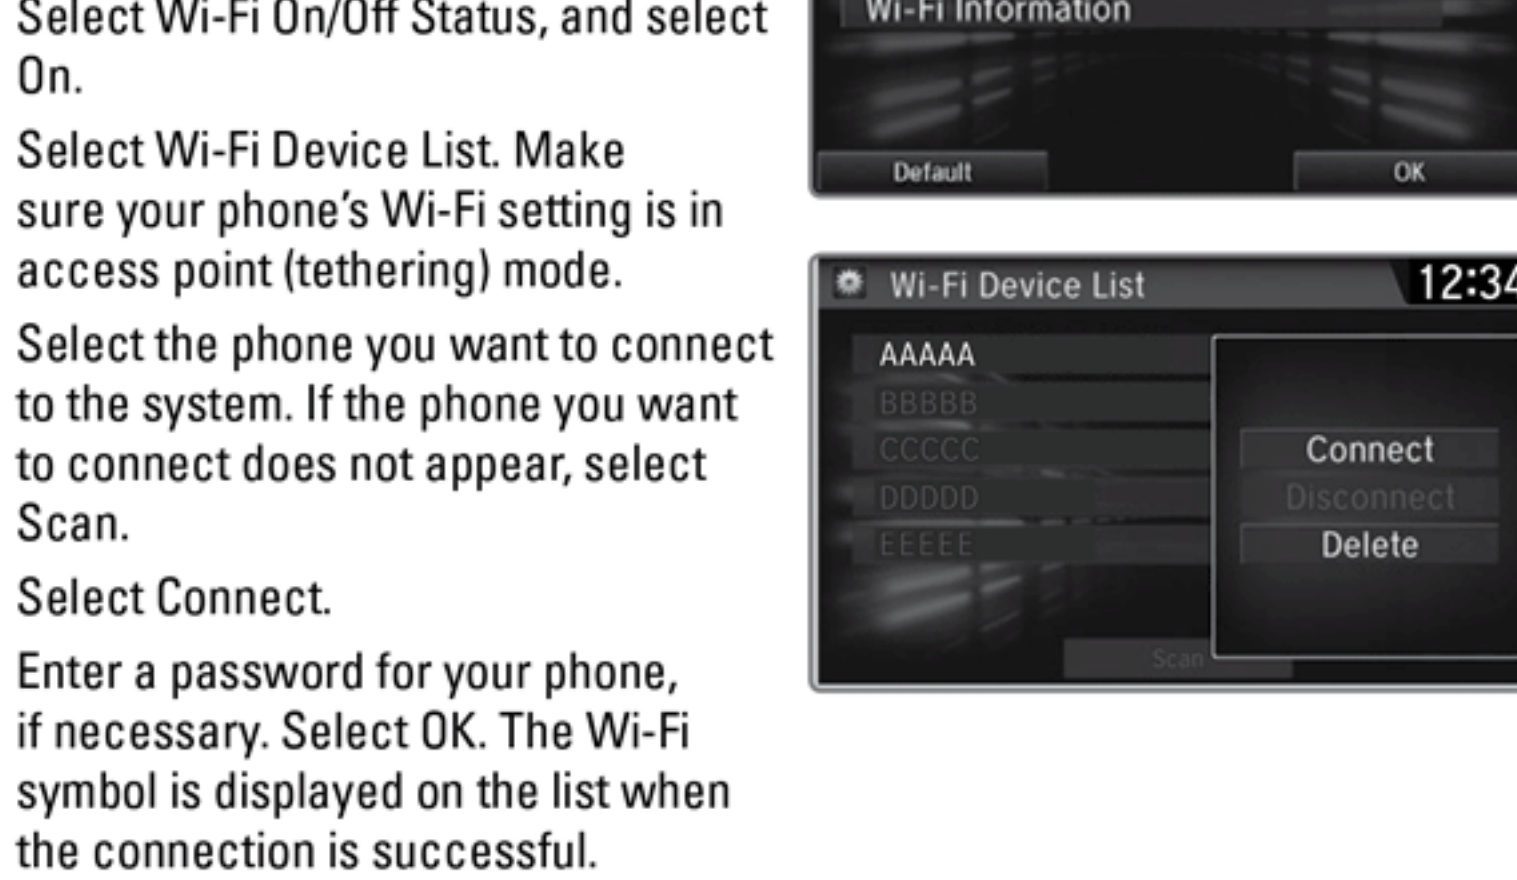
Select Wi-Fi On/Off Status, and select On.

Select Wi-Fi Device List. Make sure your phone's Wi-Fi setting is in access point (tethering) mode.

Select the phone you want to connect to the system. If the phone you want to connect does not appear, select Scan.

Select Connect.

Enter a password for your phone, if necessary. Select OK. The Wi-Fi symbol is displayed on the list when the connection is successful.

Wi-Fi Information

Default

OK

Wi-Fi Device List

12:34

AAAAA

BBBBB

CCCCC

DDDDD

EEEEE

Scan

Connect

Disconnect

Delete